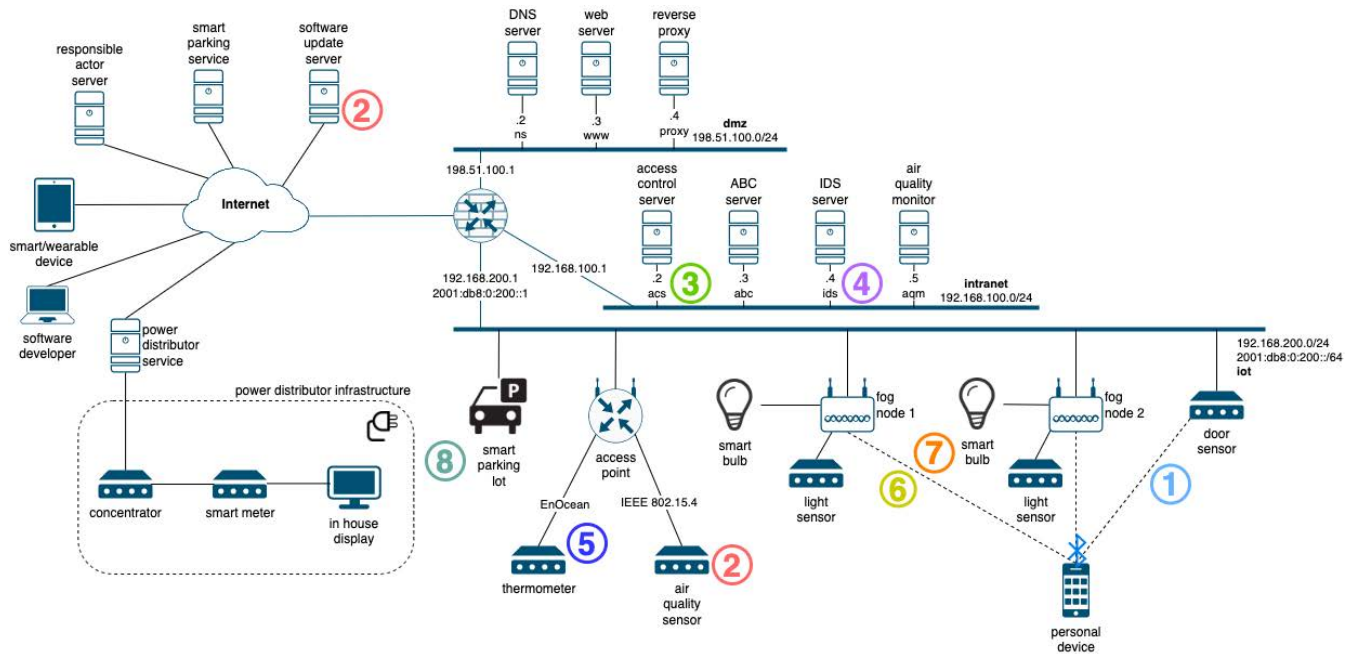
responsible actor server

smart parking service

software update server

2

DNS server

web server

reverse proxy

.2 ns

.3 www

.4 proxy

dmz 198.51.100.0/24

smart/wearable device

Internet

198.51.100.1

access control server

ABC server

IDS server

air quality monitor

software developer

192.168.200.1 2001:db8:0:200::1

192.168.100.1

.2 acs

3

.3 abc

.4 ids

4

.5 aqm

intranet 192.168.100.0/24

power distributor service

192.168.200.0/24 2001:db8:0:200::/64 iot

power distributor infrastructure

P

smart parking lot

8

access point

smart bulb

fog node 1

smart bulb

7

fog node 2

door sensor

light sensor

6

light sensor

1

concentrator

smart meter

in house display

EnOcean

IEEE 802.15.4

5

thermometer

2

air quality sensor

personal device